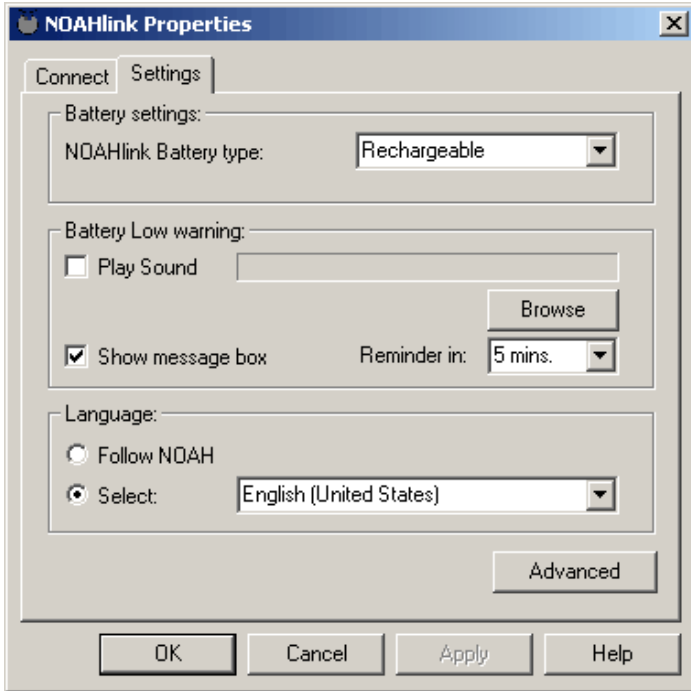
NOAHlink Properties

Connect Settings

Battery settings:

NOAHlink Battery type: Rechargeable

Battery Low warning:

Play Sound

Browse

Show message box Reminder in: 5 mins.

Language:

Follow NOAH

Select: English (United States)

Advanced

OK Cancel Apply Help